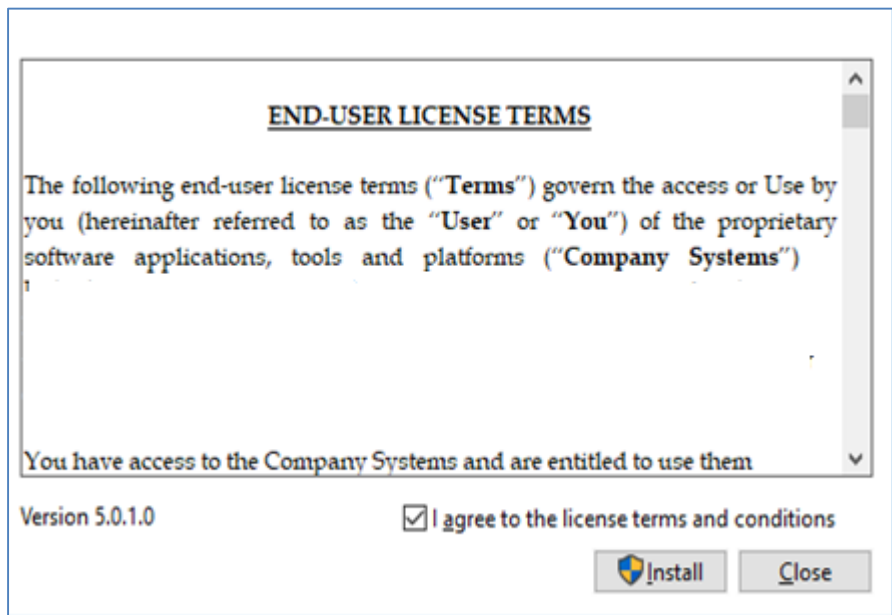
END-USER LICENSE TERMS

The following end-user license terms ("Terms") govern the access or Use by you (hereinafter referred to as the "User" or "You") of the proprietary software applications, tools and platforms ("Company Systems") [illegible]

You have access to the Company Systems and are entitled to use them

Version 5.0.1.0

I agree to the license terms and conditions

Install

Close